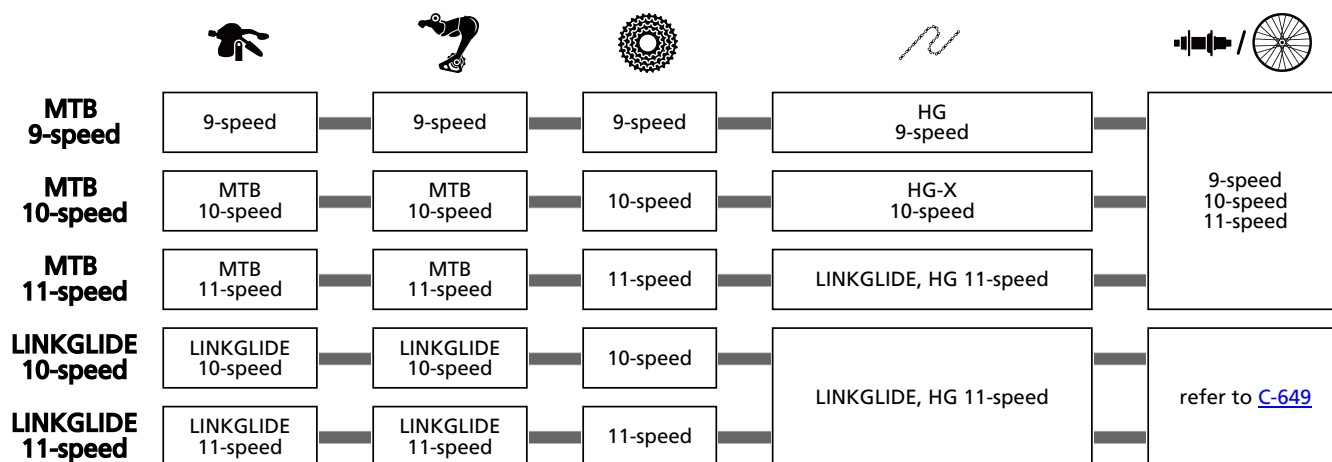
| | | | | | |
|---|---|---|---|---|---|
| MTB 9-speed | 9-speed | 9-speed | 9-speed | HG 9-speed | 9-speed 10-speed 11-speed |
| MTB 10-speed | MTB 10-speed | MTB 10-speed | 10-speed | HG-X 10-speed | |
| MTB 11-speed | MTB 11-speed | MTB 11-speed | 11-speed | LINKGLIDE, HG 11-speed | |
| LINKGLIDE 10-speed | LINKGLIDE 10-speed | LINKGLIDE 10-speed | 10-speed | LINKGLIDE, HG 11-speed | refer to C-649 |
| LINKGLIDE 11-speed | LINKGLIDE 11-speed | LINKGLIDE 11-speed | 11-speed | | |